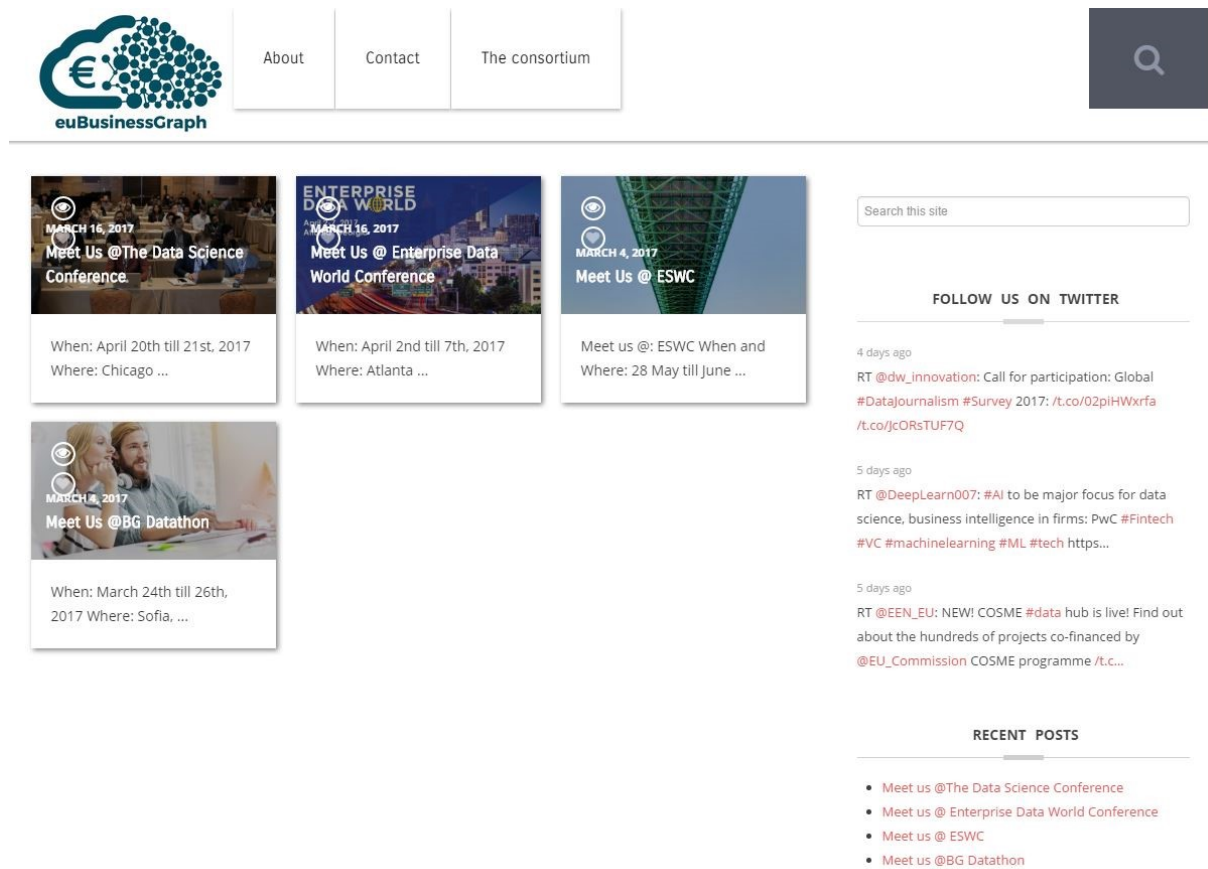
euBusinessGraph

About

Contact

The consortium

MARCH 16, 2017
Meet Us @The Data Science Conference

When: April 20th till 21st, 2017 Where: Chicago ...

ENTERPRISE DATA WORLD

MARCH 16, 2017
Meet Us @ Enterprise Data World Conference

When: April 2nd till 7th, 2017 Where: Atlanta ...

MARCH 4, 2017
Meet Us @ ESWC

Meet us @: ESWC When and Where: 28 May till June ...

MARCH 4, 2017
Meet Us @BG Datathon

When: March 24th till 26th, 2017 Where: Sofia, ...

Search this site

FOLLOW US ON TWITTER

4 days ago
RT @dw_innovation: Call for participation: Global #DataJournalism #Survey 2017: /t.co/02piHWxrfa /t.co/JcORsTUF7Q

5 days ago
RT @DeepLearn007: #AI to be major focus for data science, business intelligence in firms: PwC #Fintech #VC #machinelearning #ML #tech https...

5 days ago
RT @EEN_EU: NEW! COSME #data hub is live! Find out about the hundreds of projects co-financed by @EU_Commission COSME programme /t.c...

RECENT POSTS

• Meet us @The Data Science Conference
• Meet us @ Enterprise Data World Conference
• Meet us @ ESWC
• Meet us @BG Datathon